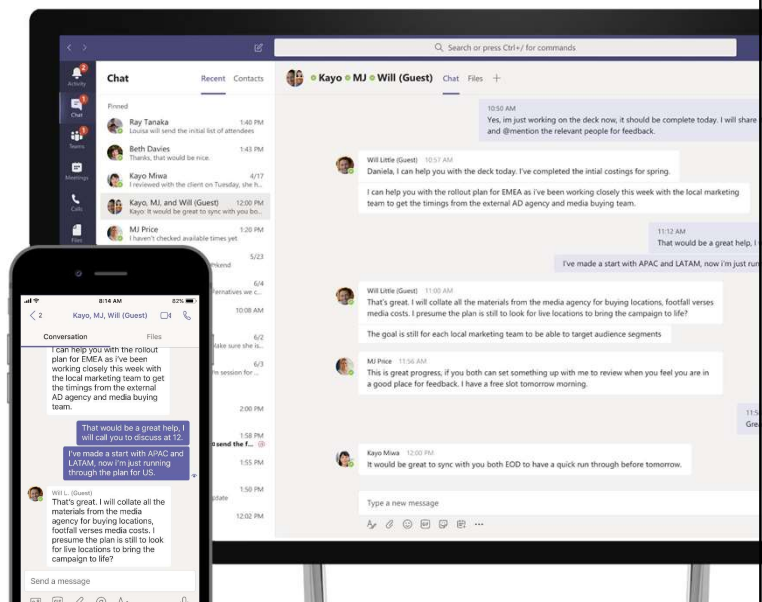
Search or press Ctrl+/ for commands

Activity
Chat
Teams
Meetings
Calls
Files

Chat Recent Contacts

Pinned

Ray Tanaka 1:40 PM
Louisa will send the initial list of attendees

Beth Davies 1:43 PM
Thanks, that would be nice.

Kayo Miwa 4/17
I reviewed with the client on Tuesday, she h...

Kayo, MJ, and Will (Guest) 12:00 PM
Kayo: It would be great to sync with you bo...

MJ Price 1:20 PM
I haven't checked available times yet

5/23
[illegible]ekend

6/4
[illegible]ernatives we c...

10:08 AM

6/2
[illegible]ake sure she's...

6/3
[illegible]he session for...

2:00 PM

1:58 PM
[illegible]send the f...

1:55 PM

1:50 PM
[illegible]pdate

12:02 PM

Kayo • MJ • Will (Guest) Chat Files +

10:50 AM
Yes, im just working on the deck now, it should be complete today. I will share and @mention the relevant people for feedback.

Will Little (Guest) 10:57 AM
Daniela, I can help you with the deck today. I've completed the intial costings for spring.

I can help you with the rollout plan for EMEA as i've been working closely this week with the local marketing team to get the timings from the external AD agency and media buying team.

11:12 AM
That would be a great help, I

I've made a start with APAC and LATAM, now i'm just run

Will Little (Guest) 11:00 AM
That's great. I will collate all the materials from the media agency for buying locations, footfall verses media costs. I presume the plan is still to look for live locations to bring the campaign to life?

The goal is still for each local marketing team to be able to target audience segments

MJ Price 11:56 AM
This is great progress, if you both can set something up with me to review when you feel you are in a good place for feedback. I have a free slot tomorrow morning.

11:5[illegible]
Gre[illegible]

Kayo Miwa 12:00 PM
It would be great to sync with you both EOD to have a quick run through before tomorrow.

Type a new message

8:14 AM 82%
< 2 Kayo, MJ, Will (Guest)

Conversation Files

I can help you with the rollout plan for EMEA as i've been working closely this week with the local marketing team to get the timings from the external AD agency and media buying team.

That would be a great help, I will call you to discuss at 12.

I've made a start with APAC and LATAM, now i'm just running through the plan for US.

Will L. (Guest)
That's great. I will collate all the materials from the media agency for buying locations, footfall verses media costs. I presume the plan is still to look for live locations to bring the campaign to life?

Send a message